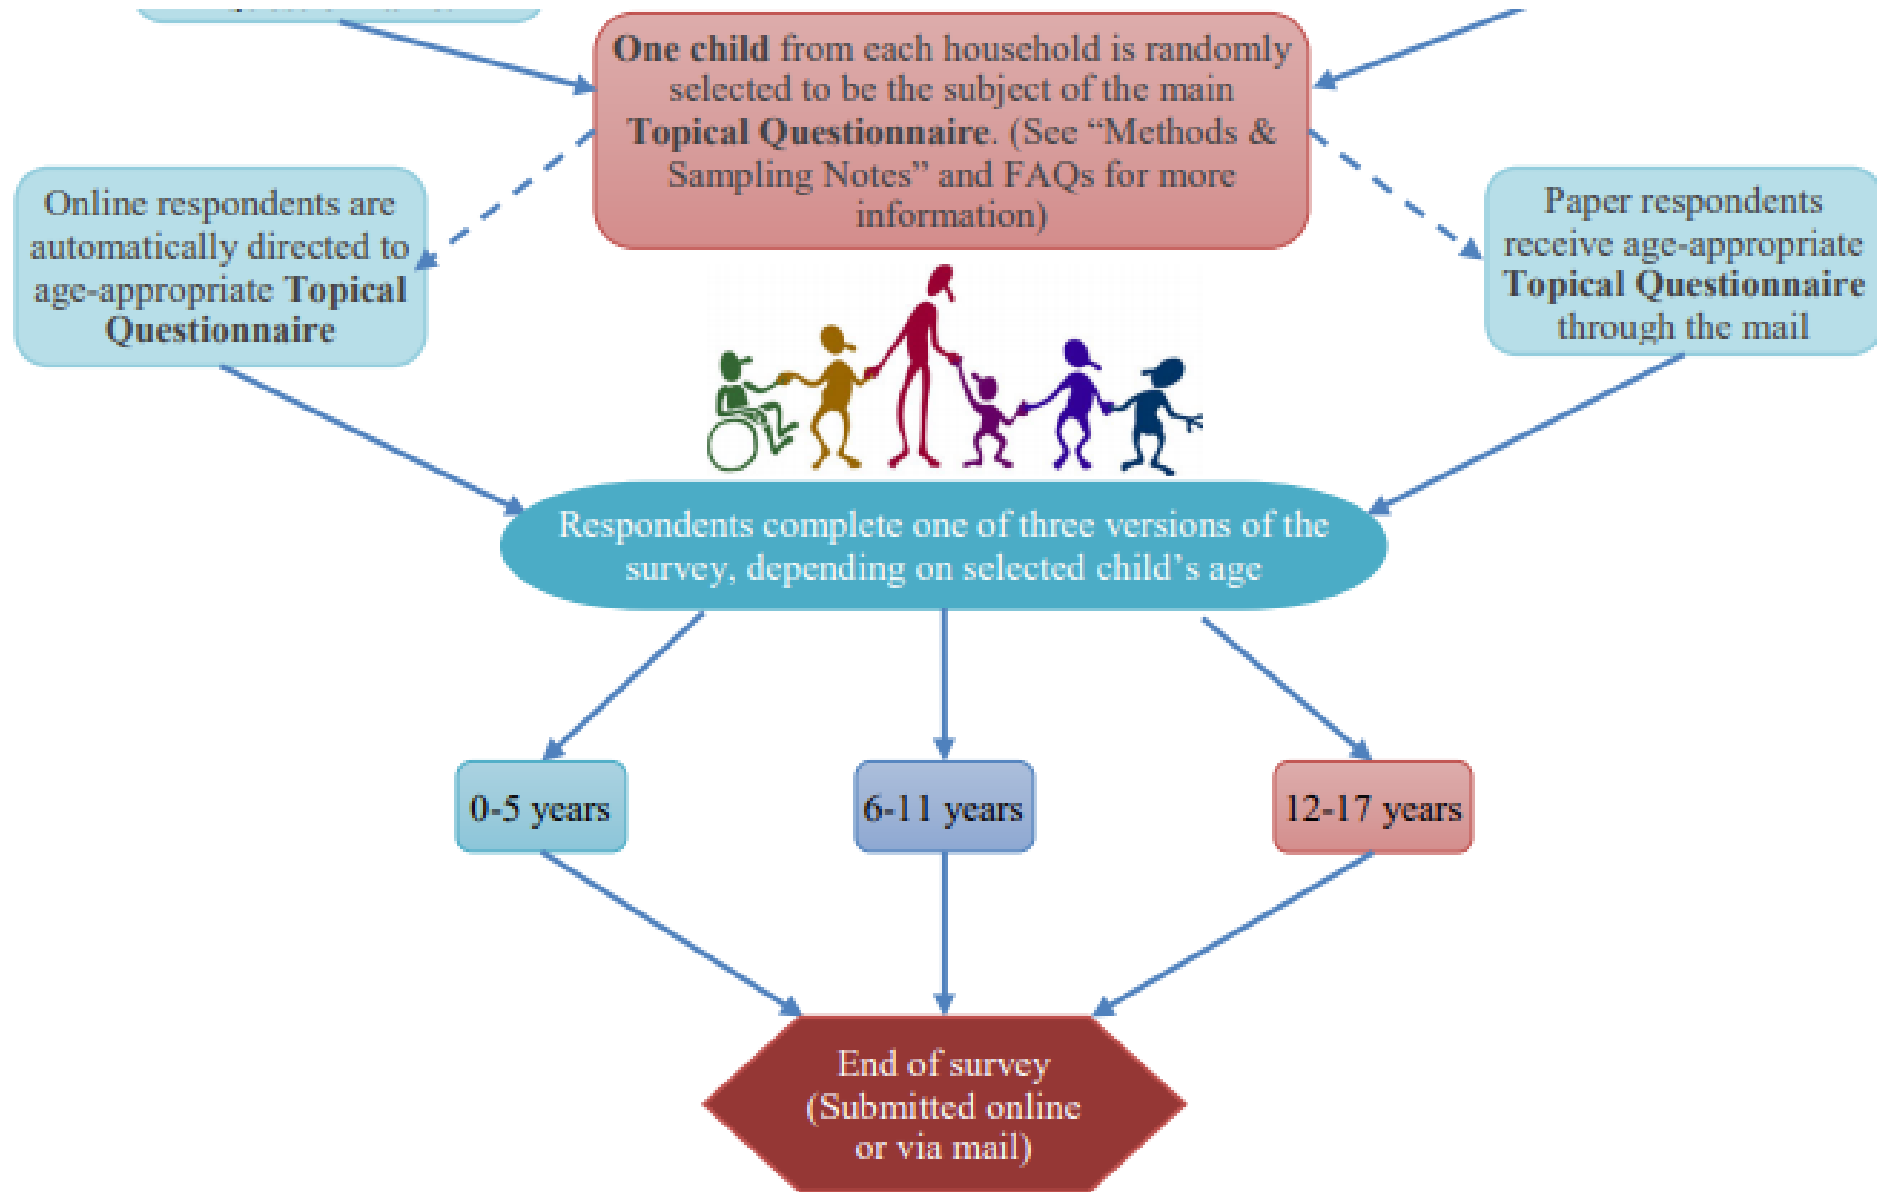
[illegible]

One child from each household is randomly selected to be the subject of the main Topical Questionnaire. (See "Methods & Sampling Notes" and FAQs for more information)

Online respondents are automatically directed to age-appropriate Topical Questionnaire

Paper respondents receive age-appropriate Topical Questionnaire through the mail

Respondents complete one of three versions of the survey, depending on selected child's age

0-5 years

6-11 years

12-17 years

End of survey (Submitted online or via mail)